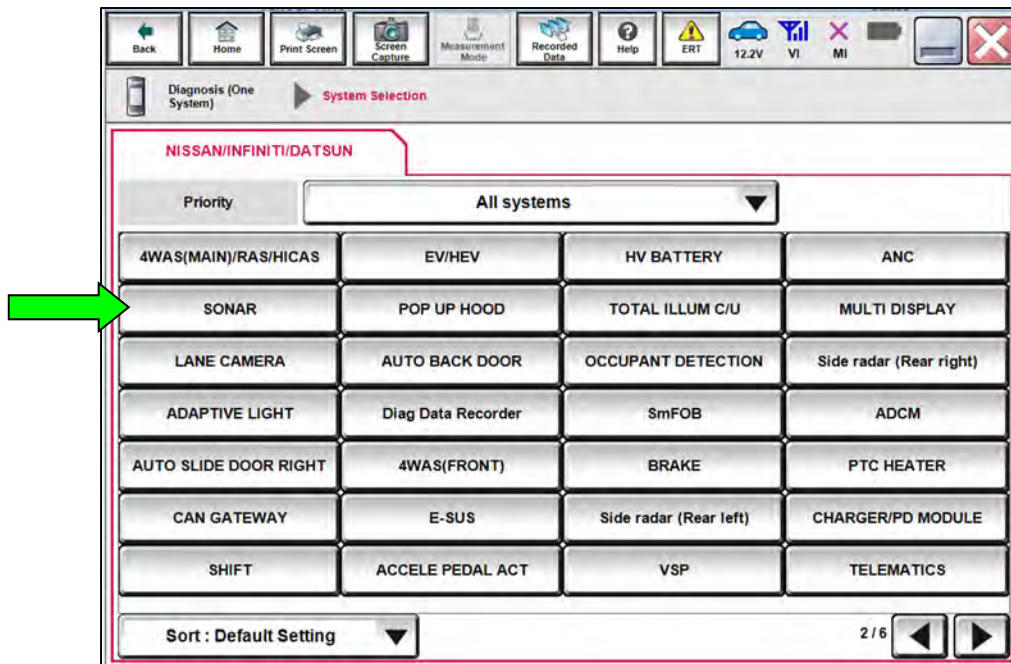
Back Home Print Screen Screen Capture Measurement Mode Recorded Data Help ERT 12.2V VI MI

Diagnosis (One System) System Selection

NISSAN/INFINITI/DATSUN

Priority All systems

| 4WAS(MAIN)/RAS/HICAS | EV/HEV | HV BATTERY | ANC |
|---|---|---|---|
| SONAR | POP UP HOOD | TOTAL ILLUM C/U | MULTI DISPLAY |
| LANE CAMERA | AUTO BACK DOOR | OCCUPANT DETECTION | Side radar (Rear right) |
| ADAPTIVE LIGHT | Diag Data Recorder | SmFOB | ADCM |
| AUTO SLIDE DOOR RIGHT | 4WAS(FRONT) | BRAKE | PTC HEATER |
| CAN GATEWAY | E-SUS | Side radar (Rear left) | CHARGER/PD MODULE |
| SHIFT | ACCELE PEDAL ACT | VSP | TELEMATICS |

Sort : Default Setting 2/6